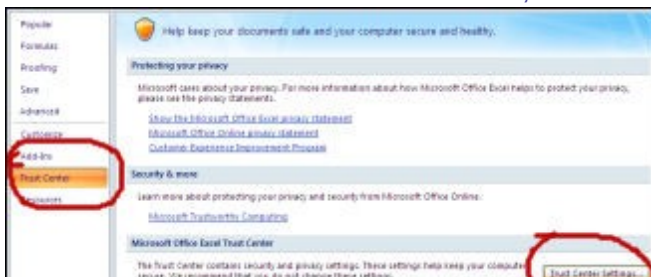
Popular
Formulas
Proofing
Save
Advanced
Customize
Add-Ins
Trust Center
Resources

Help keep your documents safe and your computer secure and healthy.

Protecting your privacy

Microsoft cares about your privacy. For more information about how Microsoft Office Excel helps to protect your privacy, please see the privacy statements.

Show the Microsoft Office Excel privacy statement
Microsoft Office Online privacy statement
Customer Experience Improvement Program

Security & more

Learn more about protecting your privacy and security from Microsoft Office Online.

Microsoft Trustworthy Computing

Microsoft Office Excel Trust Center

The Trust Center contains security and privacy settings. These settings help keep your computer secure. We recommend that you do not change these settings.

Trust Center Settings...